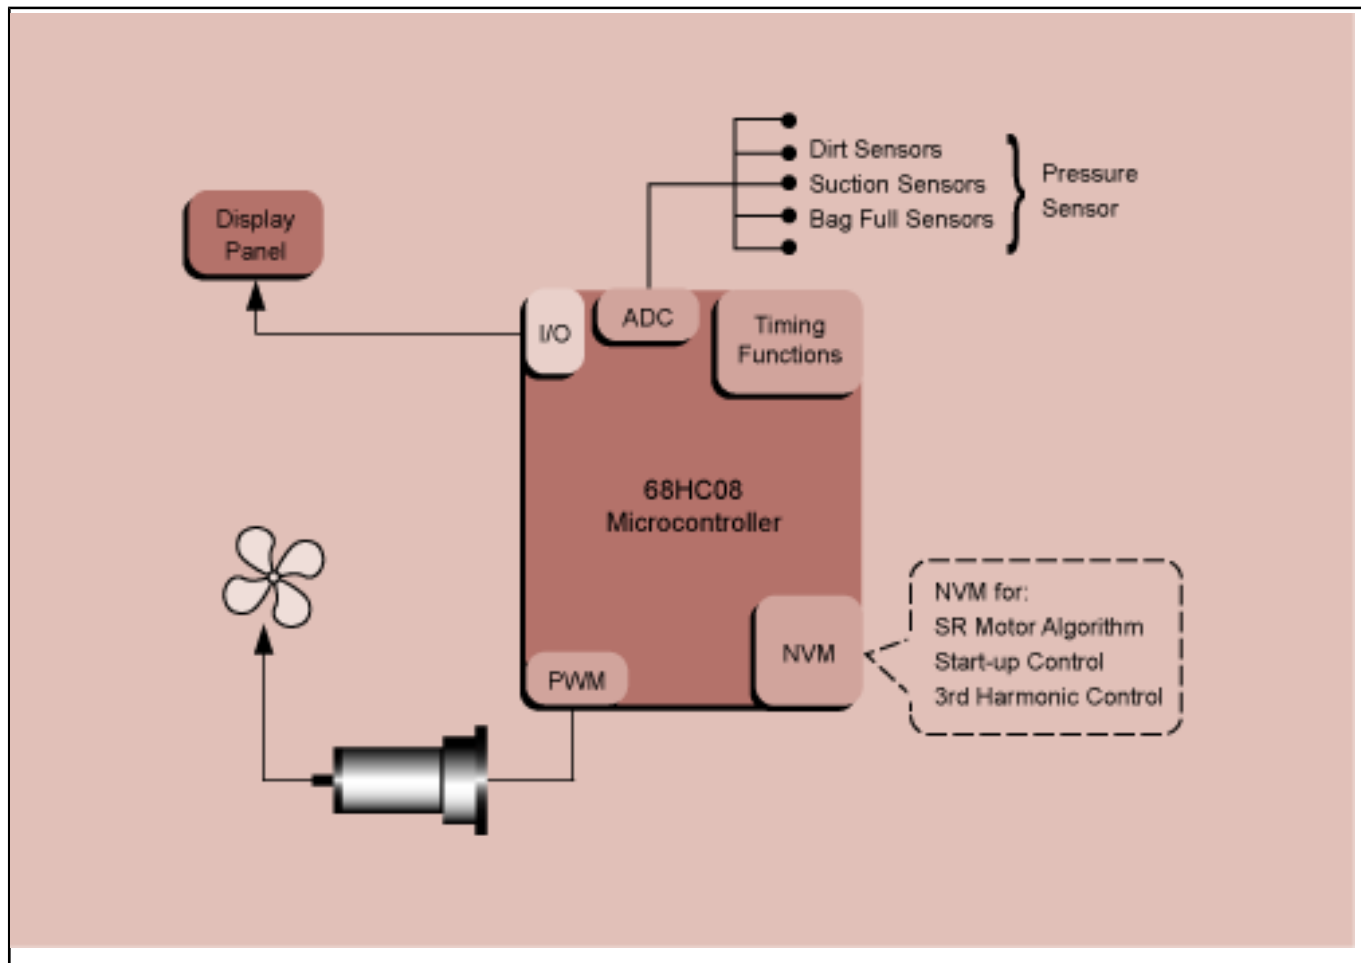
Dirt Sensors
Suction Sensors
Bag Full Sensors

Pressure Sensor

Display Panel

I/O

ADC

Timing Functions

68HC08 Microcontroller

NVM

PWM

NVM for:
SR Motor Algorithm
Start-up Control
3rd Harmonic Control